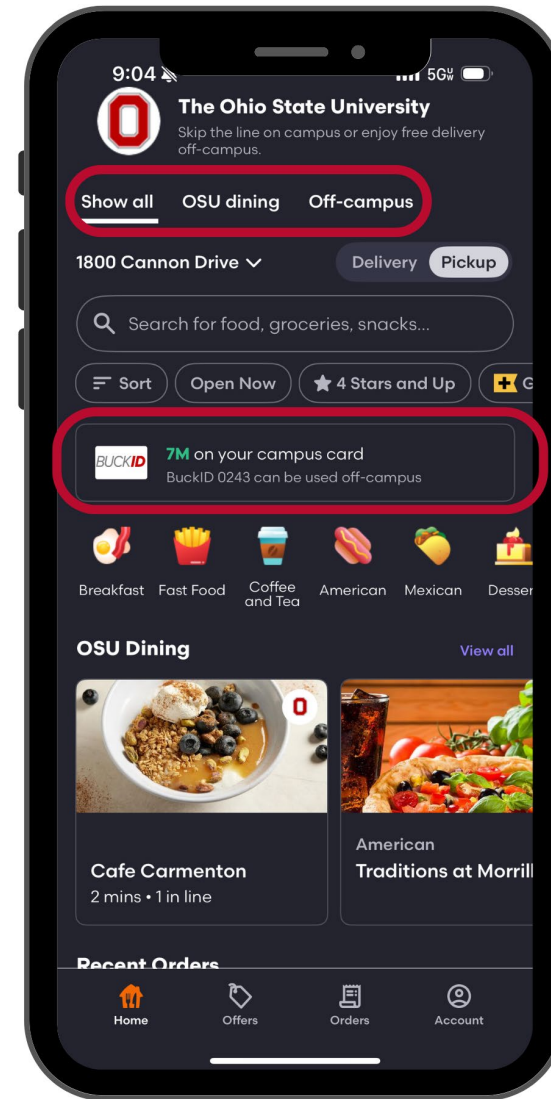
9:04

5G

The Ohio State University

Skip the line on campus or enjoy free delivery off-campus.

Show all OSU dining Off-campus

1800 Cannon Drive

Delivery Pickup

Search for food, groceries, snacks...

Sort Open Now 4 Stars and Up G

BUCKID 7M on your campus card
BuckID 0243 can be used off-campus

Breakfast Fast Food Coffee and Tea American Mexican Desser

OSU Dining

View all

O

Cafe Carmenton
2 mins • 1 in line

American
Traditions at Morrill

Recent Orders

Home Offers Orders Account